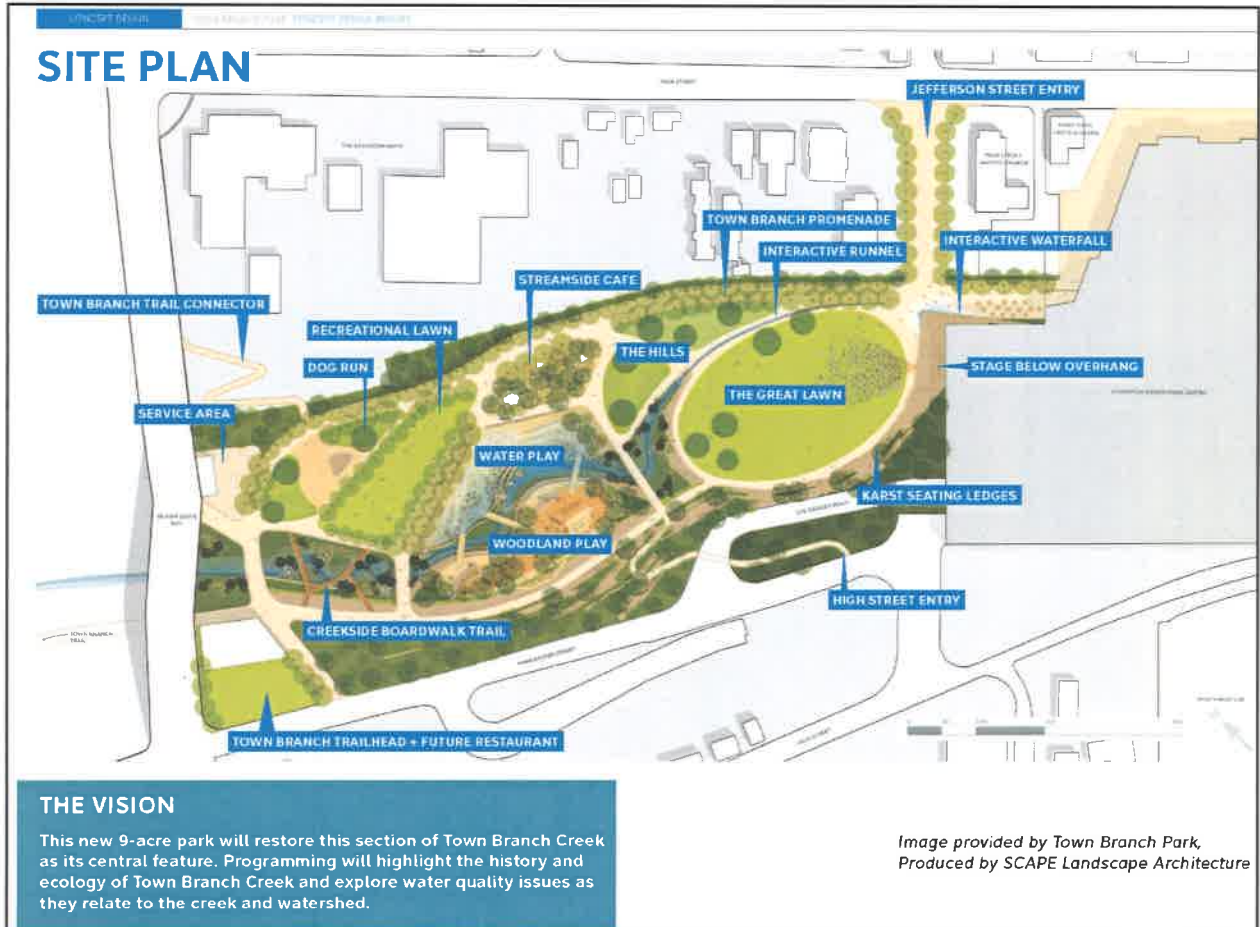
CONCEPT DESIGN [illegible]

SITE PLAN

JEFFERSON STREET ENTRY

TOWN BRANCH PROMENADE

INTERACTIVE RUNNEL

INTERACTIVE WATERFALL

STREAMSIDE CAFE

TOWN BRANCH TRAIL CONNECTOR

RECREATIONAL LAWN

THE HILLS

DOG RUN

STAGE BELOW OVERHANG

THE GREAT LAWN

SERVICE AREA

WATER PLAY

KARST SEATING LEDGES

WOODLAND PLAY

HIGH STREET ENTRY

CREEKSIDE BOARDWALK TRAIL

TOWN BRANCH TRAILHEAD + FUTURE RESTAURANT

THE VISION

This new 9-acre park will restore this section of Town Branch Creek as its central feature. Programming will highlight the history and ecology of Town Branch Creek and explore water quality issues as they relate to the creek and watershed.

Image provided by Town Branch Park, Produced by SCAPE Landscape Architecture